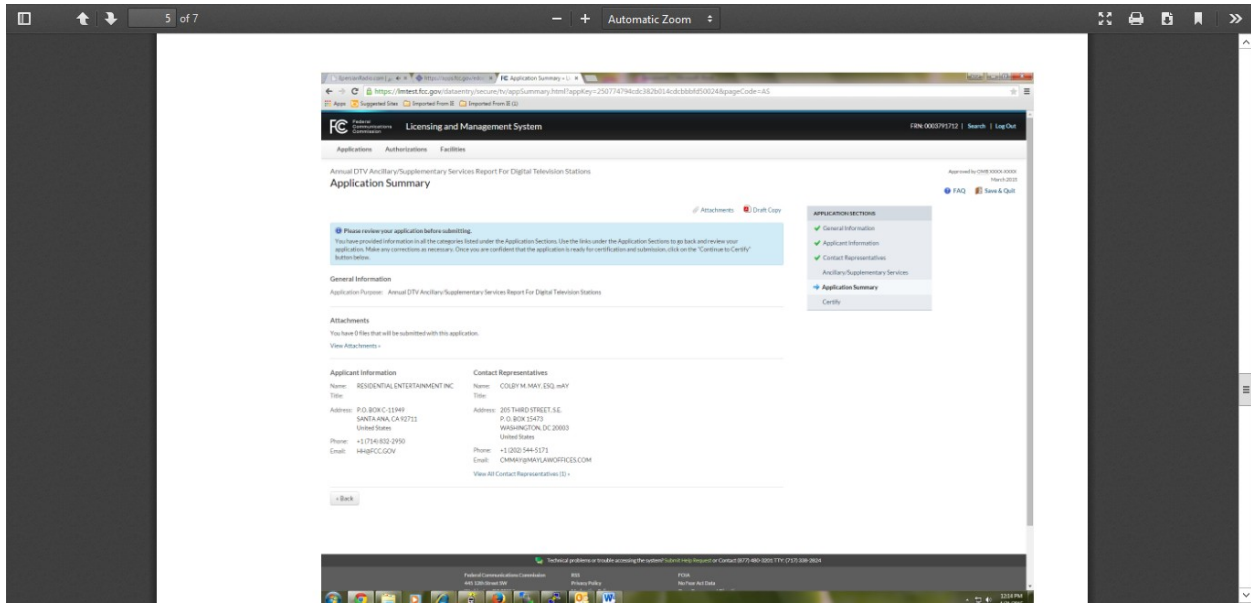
5 of 7

Automatic Zoom

FCC Application Summary

https://lmtest.fcc.gov/dataentry/secure/tv/appSummary.html?appKey=250774794cdc382b014cdcbbbfd50024&pageCode=AS

Apps Suggested Sites Imported From IE Imported From IE (1)

Federal Communications Commission Licensing and Management System

FRN: 0003791712 | Search | Log Out

Applications Authorizations Facilities

Annual DTV Ancillary/Supplementary Services Report For Digital Television Stations

Application Summary

Approved by OMB XXXX-XXXX March 2015

FAQ Save & Quit

Attachments Draft Copy

APPLICATION SECTIONS

General Information

Applicant Information

Contact Representatives

Ancillary/Supplementary Services

Application Summary

Certify

Please review your application before submitting.

You have provided information in all the categories listed under the Application Sections. Use the links under the Application Sections to go back and review your application. Make any corrections as necessary. Once you are confident that the application is ready for certification and submission, click on the "Continue to Certify" button below.

General Information

Application Purpose: Annual DTV Ancillary/Supplementary Services Report For Digital Television Stations

Attachments

You have 0 files that will be submitted with this application.

View Attachments ›

Applicant Information

Name: RESIDENTIAL ENTERTAINMENT INC

Title:

Address: P.O. BOX C-11949 SANTA ANA, CA 92711 United States

Phone: +1 (714) 832-2950

Email: HH@FCC.GOV

Contact Representatives

Name: COLBY M. MAY, ESQ. mAY

Title:

Address: 205 THIRD STREET, S.E. P. O. BOX 15473 WASHINGTON, DC 20003 United States

Phone: +1 (202) 544-5171

Email: CMMAY@MAYLAWOFFICES.COM

View All Contact Representatives (1) ›

‹ Back

Technical problems or trouble accessing the system? Submit Help Request or Contact (877) 480-3201 TTY: (717) 338-2824

Federal Communications Commission 445 12th Street SW

RSS Privacy Policy

FOIA No Fear Act Data

12:14 PM